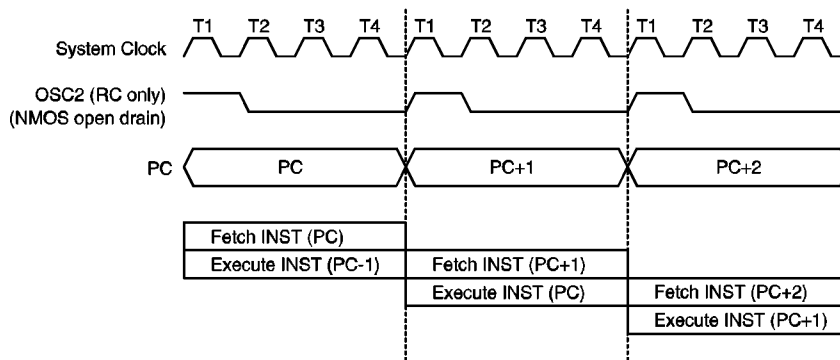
T1 T2 T3 T4 T1 T2 T3 T4 T1 T2 T3 T4

System Clock

OSC2 (RC only)
(NMOS open drain)

PC

PC

PC+1

PC+2

Fetch INST (PC)

Execute INST (PC-1)

Fetch INST (PC+1)

Execute INST (PC)

Fetch INST (PC+2)

Execute INST (PC+1)